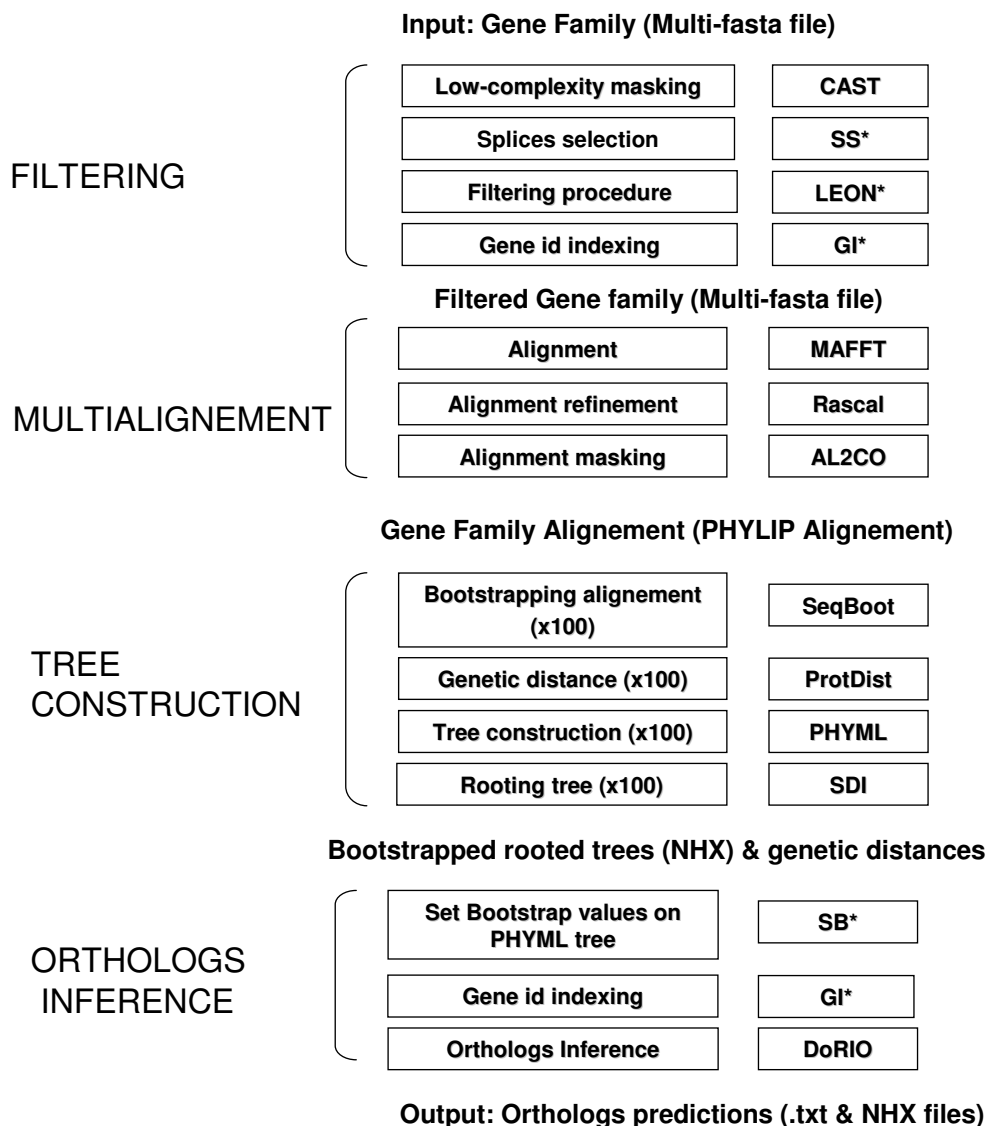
Input: Gene Family (Multi-fasta file)

FILTERING

Low-complexity masking
CAST

Splices selection
SS*

Filtering procedure
LEON*

Gene id indexing
GI*

Filtered Gene family (Multi-fasta file)

MULTIALIGNEMENT

Alignment
MAFFT

Alignment refinement
Rascal

Alignment masking
AL2CO

Gene Family Alignement (PHYLIP Alignement)

TREE CONSTRUCTION

Bootstrapping alignement (x100)
SeqBoot

Genetic distance (x100)
ProtDist

Tree construction (x100)
PHYML

Rooting tree (x100)
SDI

Bootstrapped rooted trees (NHX) & genetic distances

ORTHOLOGS INFERENCE

Set Bootstrap values on PHYML tree
SB*

Gene id indexing
GI*

Orthologs Inference
DoRIO

Output: Orthologs predictions (.txt & NHX files)